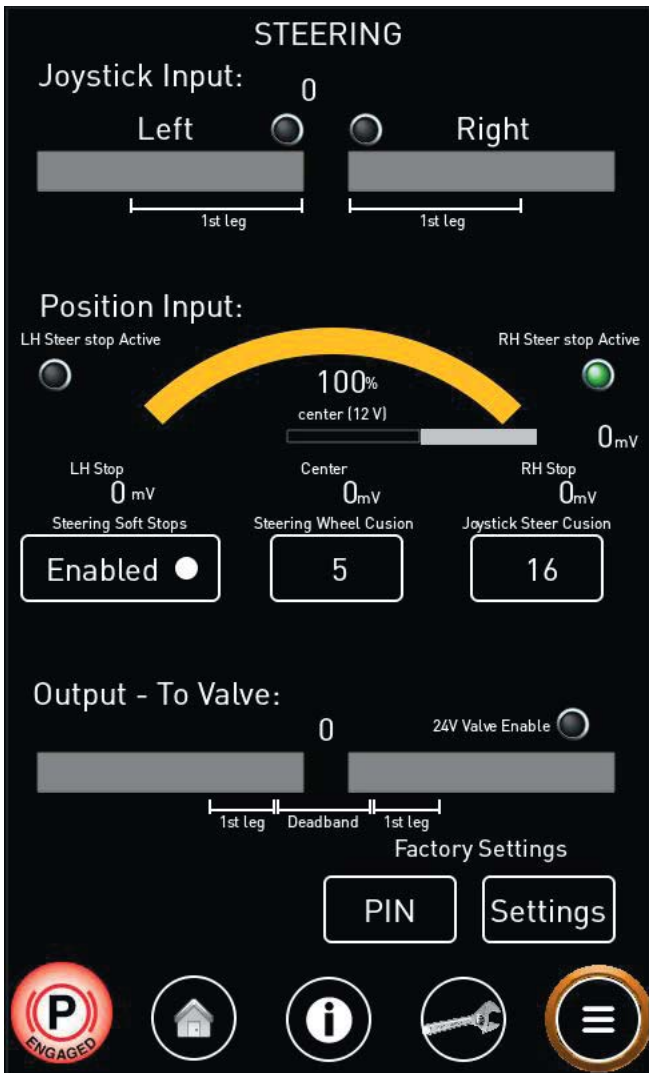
STEERING

Joystick Input:

0

Left

Right

1st leg

1st leg

Position Input:

LH Steer stop Active

RH Steer stop Active

100%

center (12 V)

0mV

LH Stop
0 mV

Center
0mV

RH Stop
0mV

Steering Soft Stops

Enabled

Steering Wheel Cusion

5

Joystick Steer Cusion

16

Output - To Valve:

0

24V Valve Enable

1st leg

Deadband

1st leg

Factory Settings

PIN

Settings

P

ENGAGED